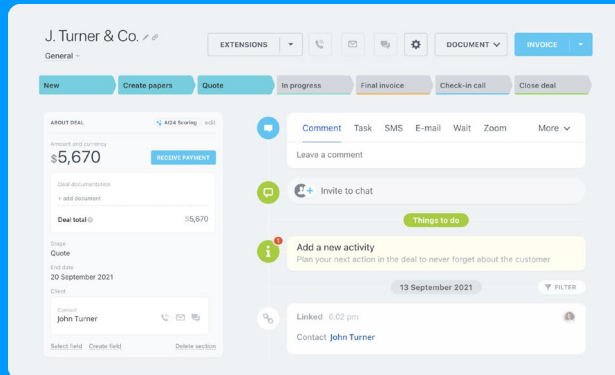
J. Turner & Co.

General

EXTENSIONS

DOCUMENT

INVOICE

New

Create papers

Quote

In progress

Final invoice

Check-in call

Close deal

ABOUT DEAL

AI24 Scoring

edit

Amount and currency

$5,670

RECEIVE PAYMENT

Deal documentation

+ add document

Deal total

$5,670

Stage

Quote

End date

20 September 2021

Client

Contact

John Turner

Select field

Create field

Delete section

Comment

Task

SMS

E-mail

Wait

Zoom

More

Leave a comment

Invite to chat

Things to do

Add a new activity

Plan your next action in the deal to never forget about the customer

13 September 2021

FILTER

Linked

6:02 pm

Contact

John Turner